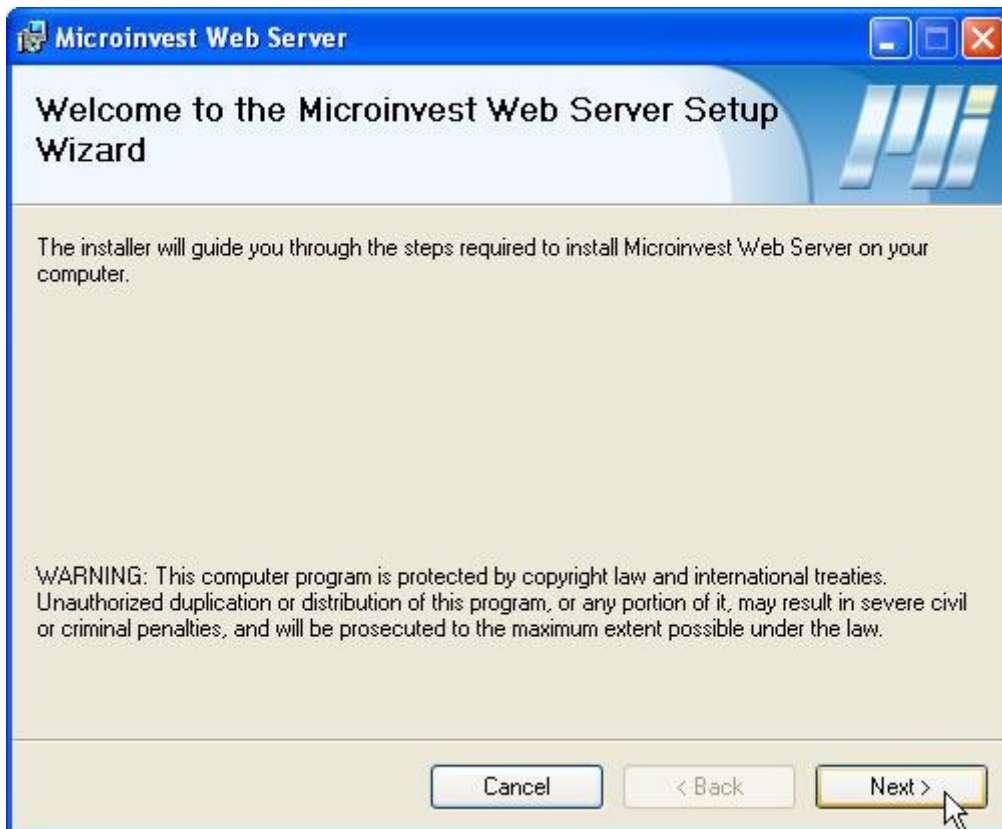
Microinvest Web Server

Welcome to the Microinvest Web Server Setup Wizard

The installer will guide you through the steps required to install Microinvest Web Server on your computer.

WARNING: This computer program is protected by copyright law and international treaties. Unauthorized duplication or distribution of this program, or any portion of it, may result in severe civil or criminal penalties, and will be prosecuted to the maximum extent possible under the law.

Cancel

< Back

Next >